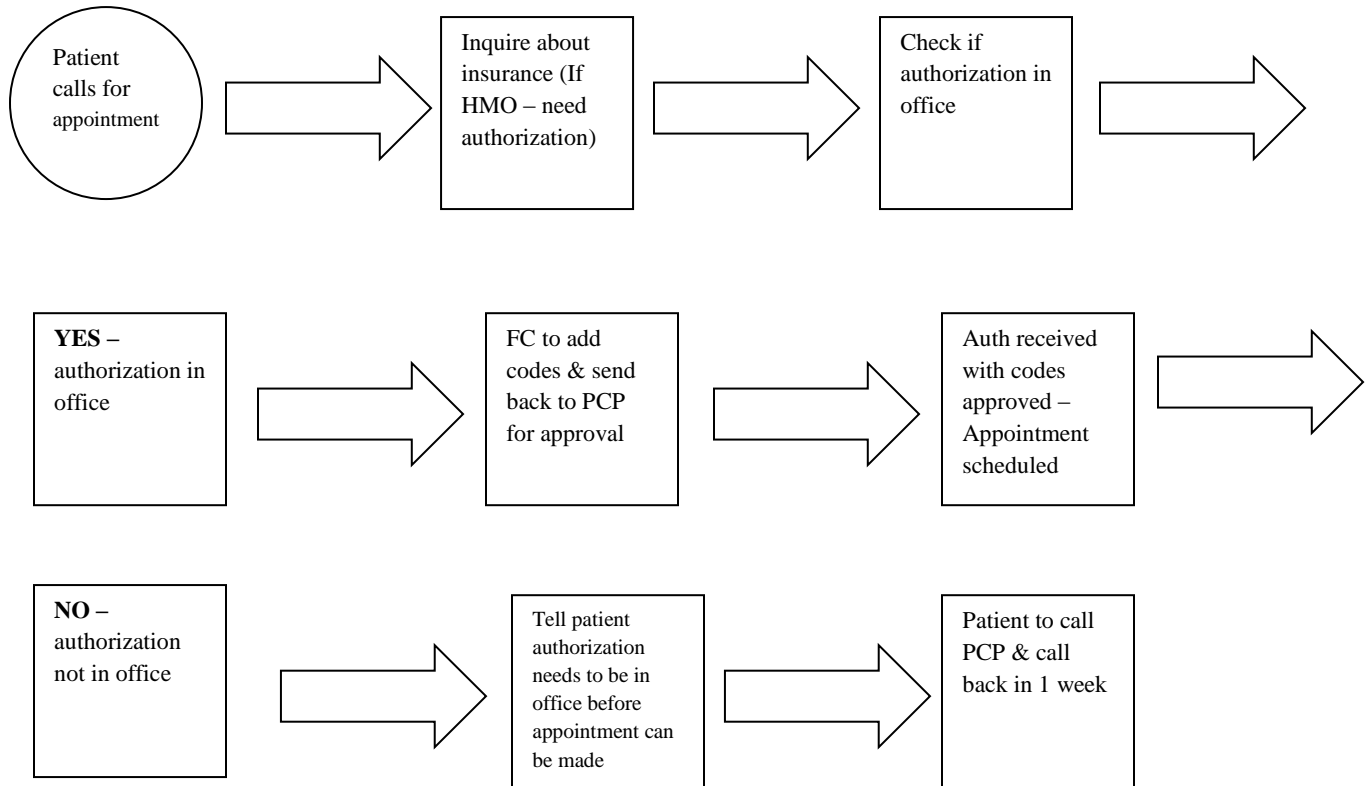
Patient calls for appointment

Inquire about insurance (If HMO – need authorization)

Check if authorization in office

**YES –** authorization in office

FC to add codes & send back to PCP for approval

Auth received with codes approved – Appointment scheduled

**NO –** authorization not in office

Tell patient authorization needs to be in office before appointment can be made

Patient to call PCP & call back in 1 week